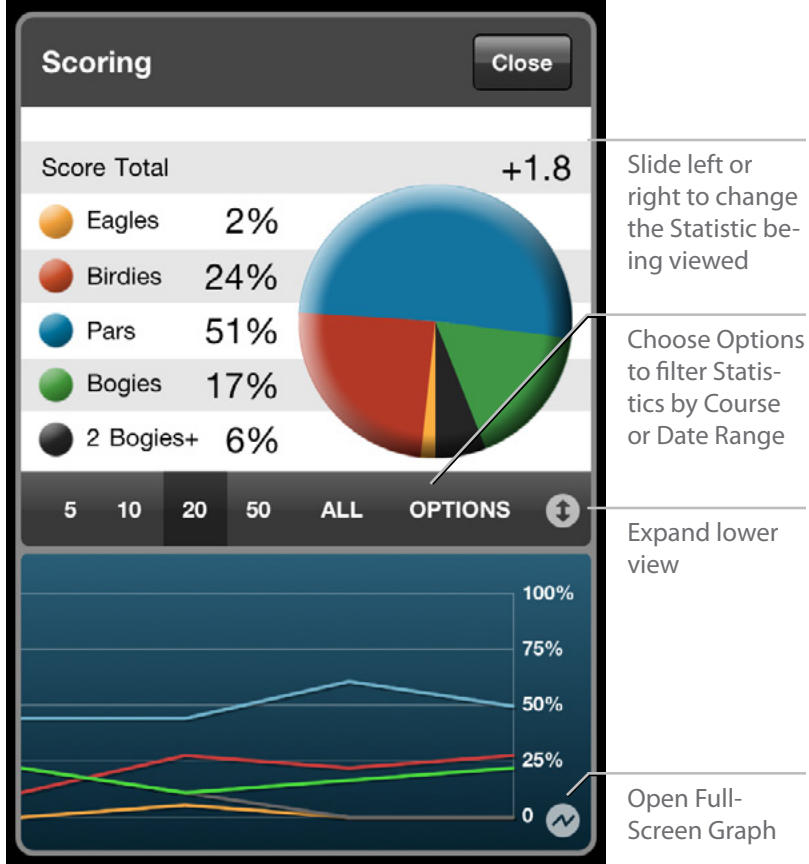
Scoring

Close

| Score Total | +1.8 |
|---|---|
| Eagles | 2% |
| Birdies | 24% |
| Pars | 51% |
| Bogies | 17% |
| 2 Bogies+ | 6% |

5 10 20 50 ALL OPTIONS

100%
75%
50%
25%
0

Slide left or right to change the Statistic being viewed

Choose Options to filter Statistics by Course or Date Range

Expand lower view

Open Full-Screen Graph